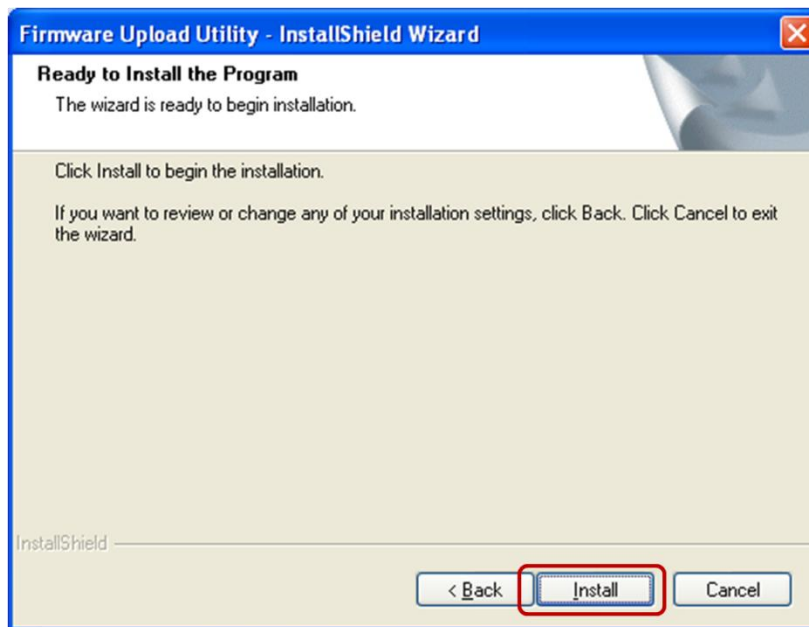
Firmware Upload Utility - InstallShield Wizard

Ready to Install the Program

The wizard is ready to begin installation.

Click Install to begin the installation.

If you want to review or change any of your installation settings, click Back. Click Cancel to exit the wizard.

InstallShield

< Back

Install

Cancel